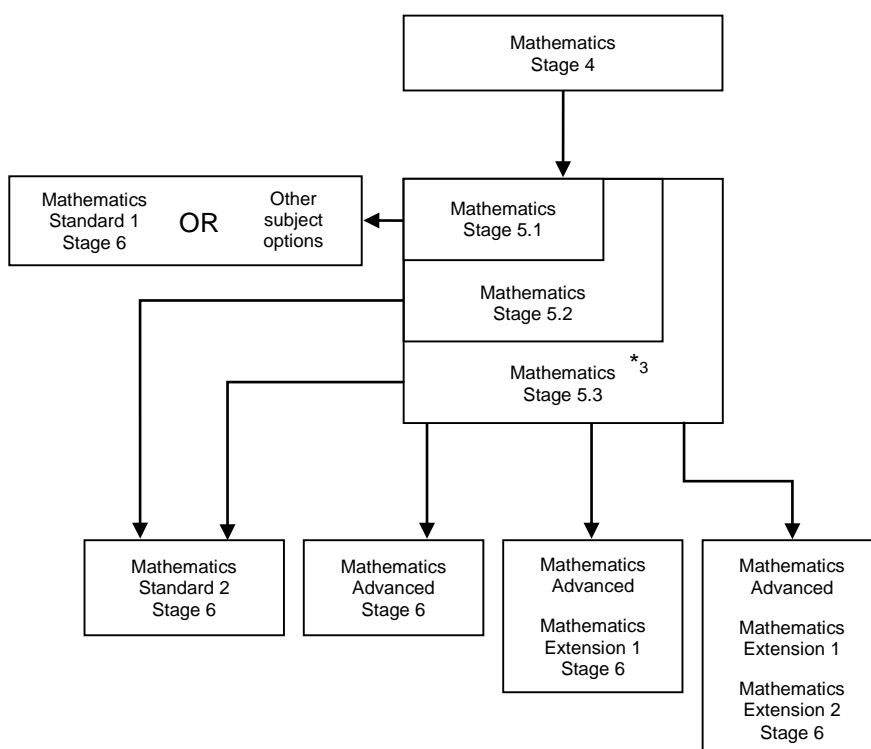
Mathematics
Stage 4

Mathematics
Standard 1
Stage 6

OR

Other
subject
options

Mathematics
Stage 5.1

Mathematics
Stage 5.2

Mathematics $^{*}{}_{3}$
Stage 5.3

Mathematics
Standard 2
Stage 6

Mathematics
Advanced
Stage 6

Mathematics
Advanced

Mathematics
Extension 1
Stage 6

Mathematics
Advanced

Mathematics
Extension 1

Mathematics
Extension 2
Stage 6